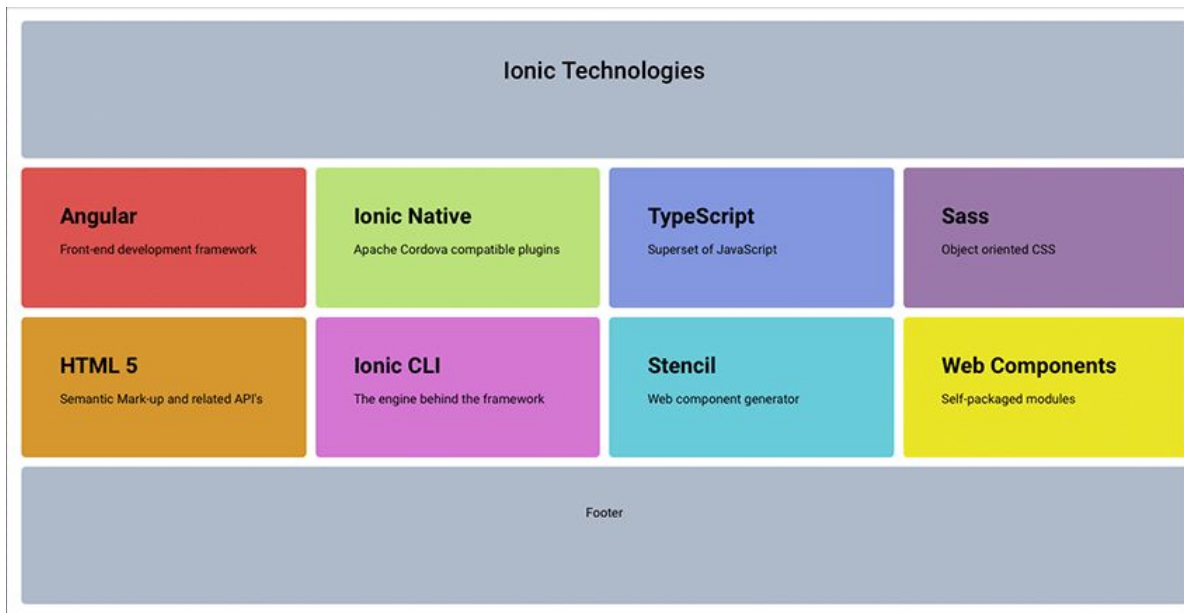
Ionic Technologies

Angular

Front-end development framework

Ionic Native

Apache Cordova compatible plugins

TypeScript

Superset of JavaScript

Sass

Object oriented CSS

HTML 5

Semantic Mark-up and related API's

Ionic CLI

The engine behind the framework

Stencil

Web component generator

Web Components

Self-packaged modules

Footer